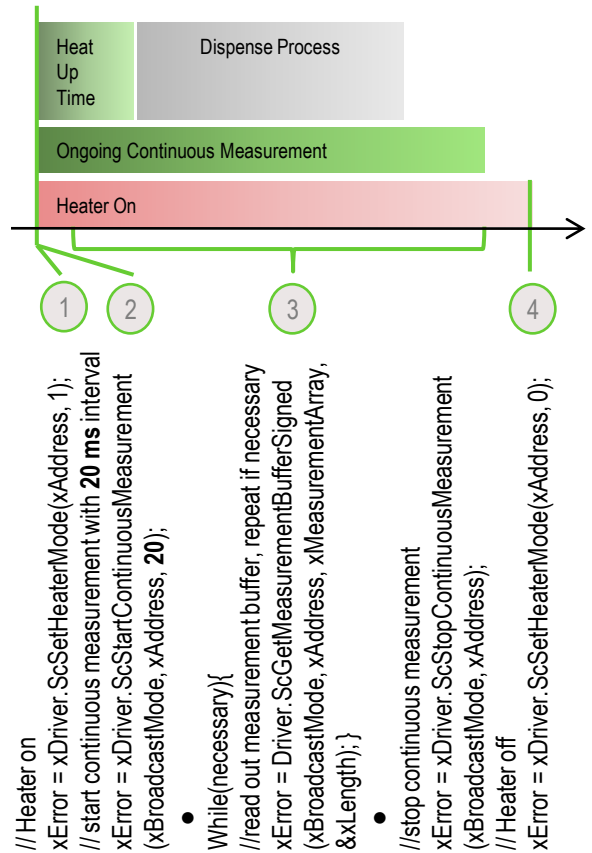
Heat Up Time

Dispense Process

Ongoing Continuous Measurement

Heater On

1

2

3

4

// Heater on
xError = xDriver.ScSetHeaterMode(xAddress, 1);
// start continuous measurement with **20 ms** interval
xError = xDriver.ScStartContinuousMeasurement (xBroadcastMode, xAddress, **20**);

•

While(necessary){
//read out measurement buffer, repeat if necessary
xError = Driver.ScGetMeasurementBufferSigned (xBroadcastMode, xAddress, xMeasurementArray, &xLength); }

•

//stop continuous measurement
xError = xDriver.ScStopContinuousMeasurement (xBroadcastMode, xAddress);
// Heater off
xError = xDriver.ScSetHeaterMode(xAddress, 0);